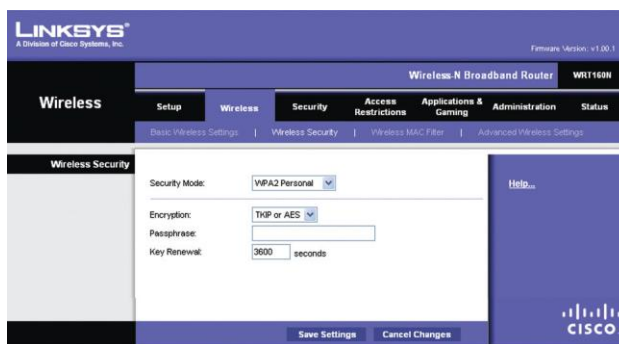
LINKSYS®
A Division of Cisco Systems, Inc.

Firmware Version: v1.00.1

Wireless-N Broadband Router WRT160N

Wireless

Setup | Wireless | Security | Access Restrictions | Applications & Gaming | Administration | Status

Basic Wireless Settings | Wireless Security | Wireless MAC Filter | Advanced Wireless Settings

Wireless Security

Security Mode: WPA2 Personal

Help...

Encryption: TKIP or AES
Passphrase:
Key Renewal: 3600 seconds

Save Settings | Cancel Changes

cisco